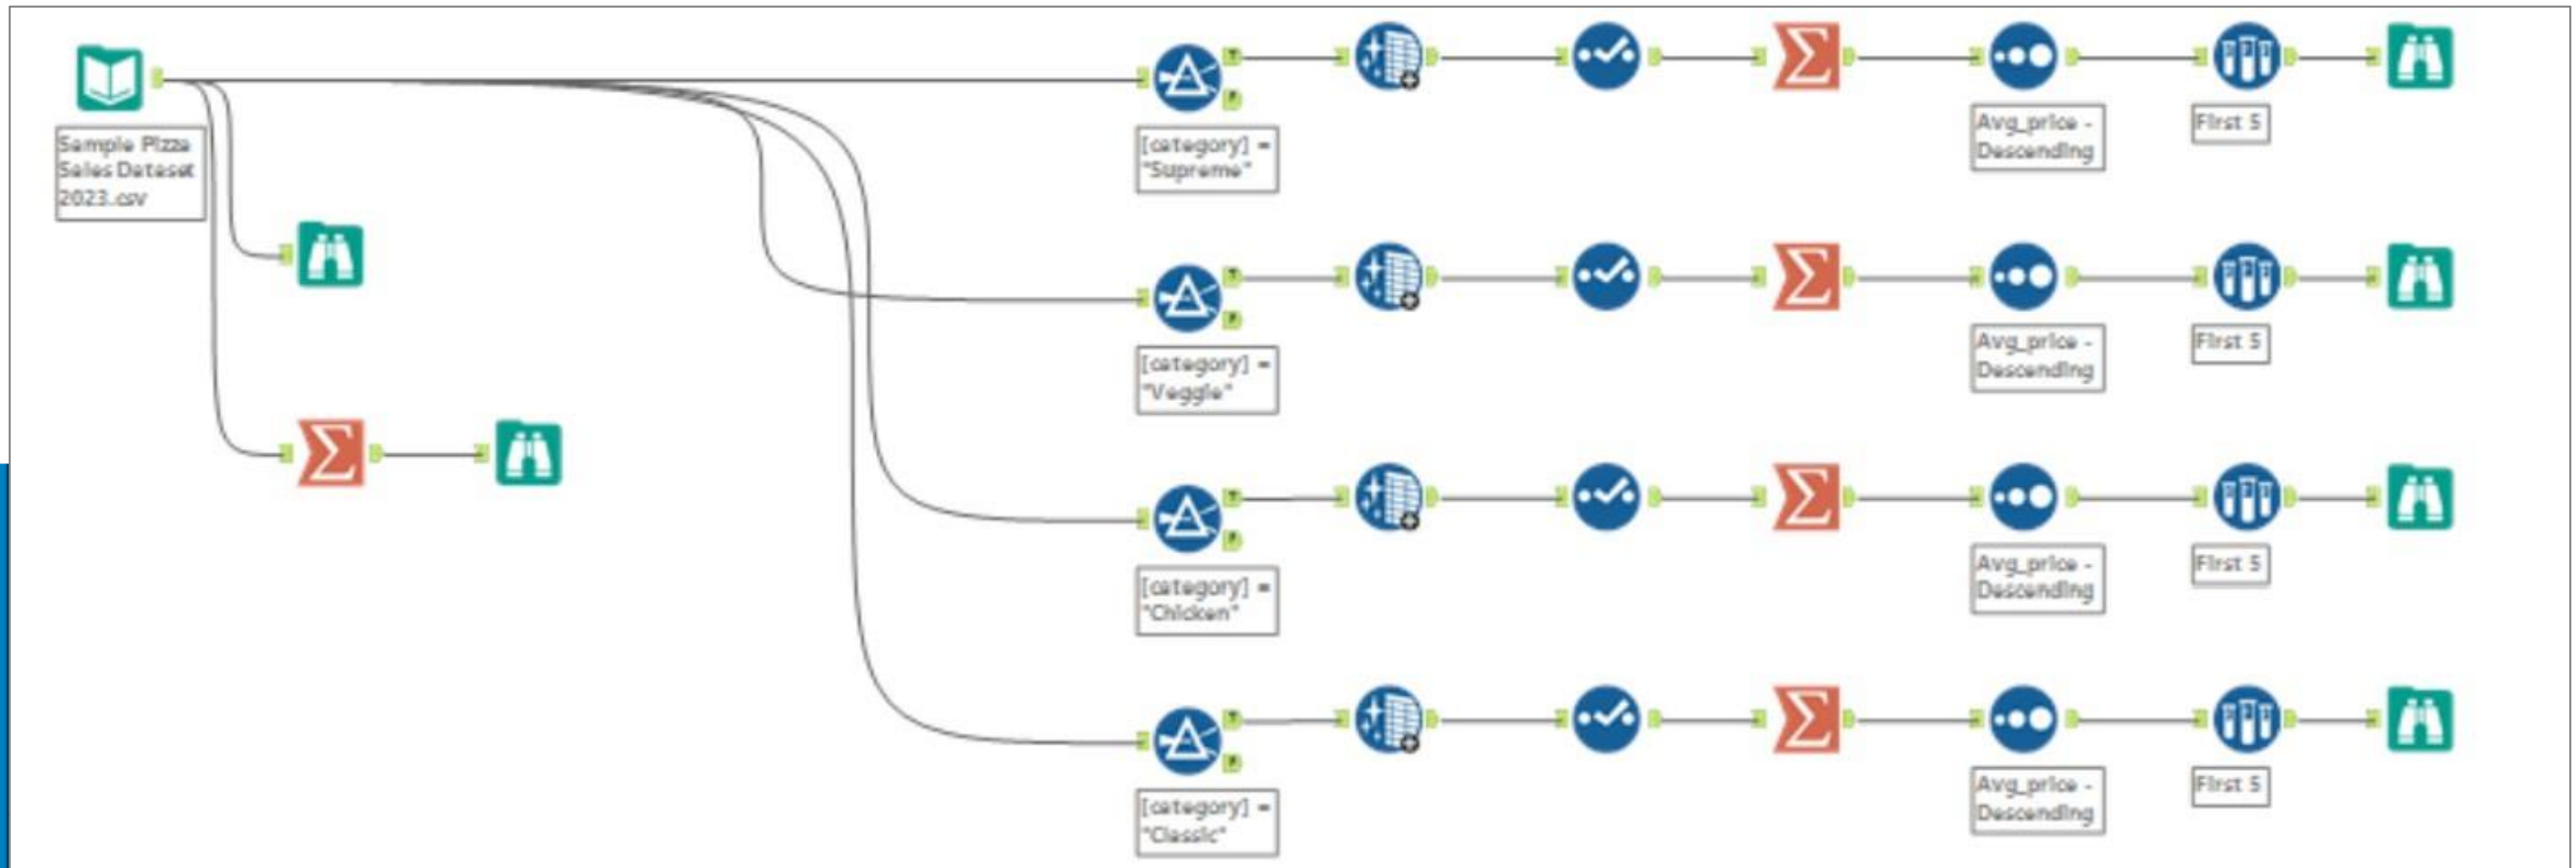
Sample Pizza Sales Dataset 2023.csv

[category] = "Supreme"

Avg_price - Descending

First 5

[category] = "Veggie"

Avg_price - Descending

First 5

[category] = "Chicken"

Avg_price - Descending

First 5

[category] = "Classic"

Avg_price - Descending

First 5